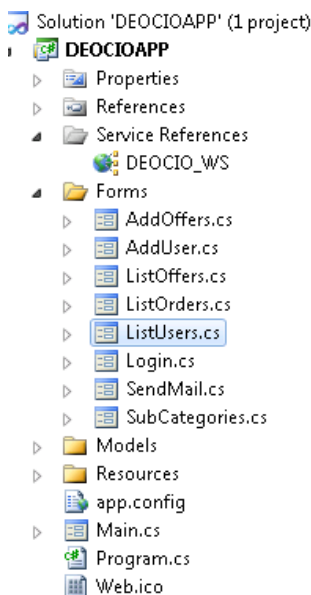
Solution 'DEOCIOAPP' (1 project)
DEOCIOAPP
Properties
References
Service References
DEOCIO_WS
Forms
AddOffers.cs
AddUser.cs
ListOffers.cs
ListOrders.cs
ListUsers.cs
Login.cs
SendMail.cs
SubCategories.cs
Models
Resources
app.config
Main.cs
Program.cs
Web.ico